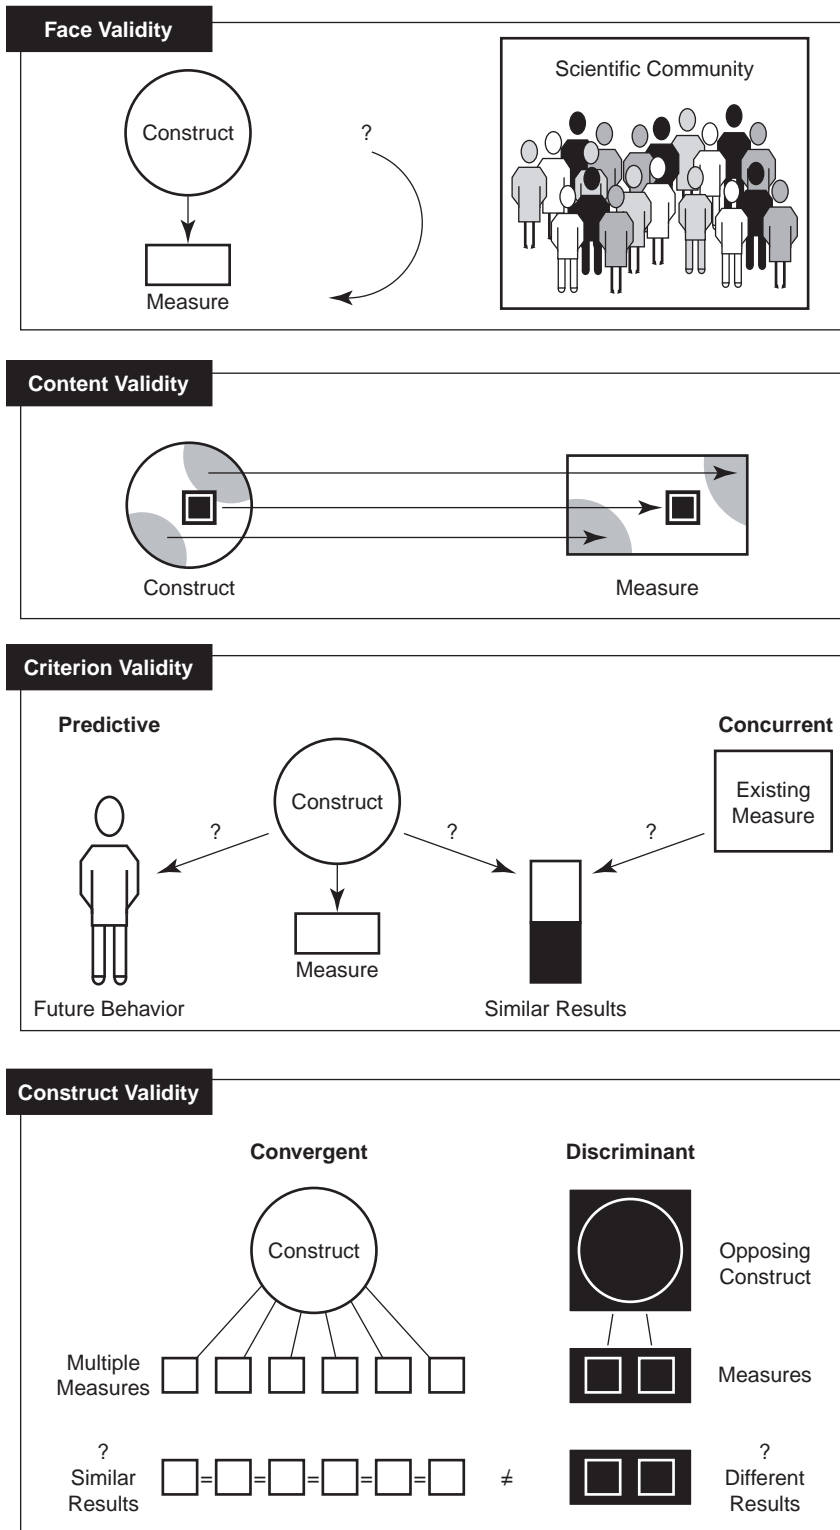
Face Validity

Construct

?

Measure

Scientific Community

Content Validity

Construct

Measure

Criterion Validity

Predictive

Concurrent

Construct

?

?

?

Existing Measure

Measure

Future Behavior

Similar Results

Construct Validity

Convergent

Discriminant

Construct

Opposing Construct

Multiple Measures

Measures

? Similar Results

= = = = =

$\neq$

? Different Results